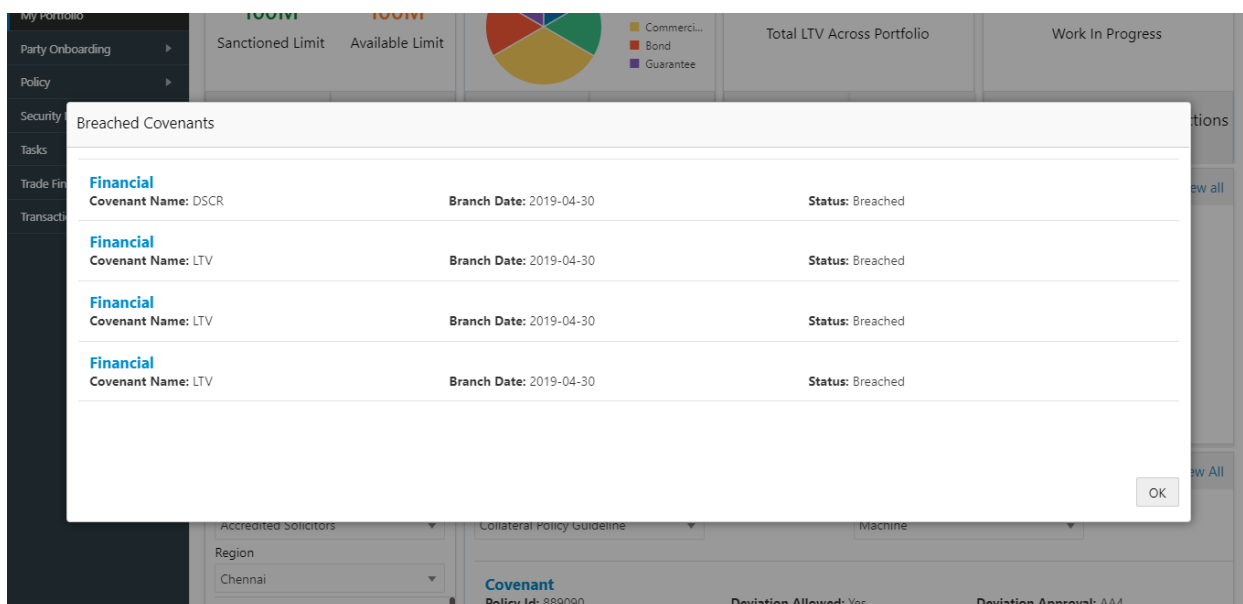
My Portfolio
Party Onboarding
Policy
Security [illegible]
Tasks
Trade Fin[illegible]
Transacti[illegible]

100M
Sanctioned Limit
100M
Available Limit
Commerci...
Bond
Guarantee
Total LTV Across Portfolio
Work In Progress
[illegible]tions
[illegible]ew all
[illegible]ew All

Breached Covenants

Financial
Covenant Name: DSCR
Branch Date: 2019-04-30
Status: Breached

Financial
Covenant Name: LTV
Branch Date: 2019-04-30
Status: Breached

Financial
Covenant Name: LTV
Branch Date: 2019-04-30
Status: Breached

Financial
Covenant Name: LTV
Branch Date: 2019-04-30
Status: Breached

OK

Accredited Solicitors
Region
Chennai
Collateral Policy Guideline
Machine
Covenant
Policy Id: 889090
Deviation Allowed: Yes
Deviation Approval: AA4